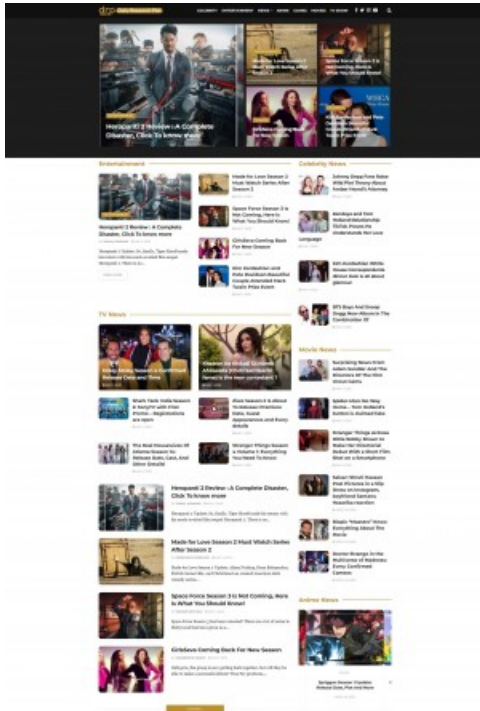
Entertainment

Hoṛapanti 2 Review : A Complete Disaster, Click To know more

Made for Love Season 2 Must Watch Series After Season 2

Space Force Season 2 Is Not Coming, Here Is What You Should Know!

Girls5eva Coming Back For New Season

Celebrity News

TV News

Movie News

Heropanti 2 Review : A Complete Disaster, Click To know more

Made for Love Season 2 Must Watch Series After Season 2

Space Force Season 2 Is Not Coming, Here Is What You Should Know!

Girls5eva Coming Back For New Season

Anime News